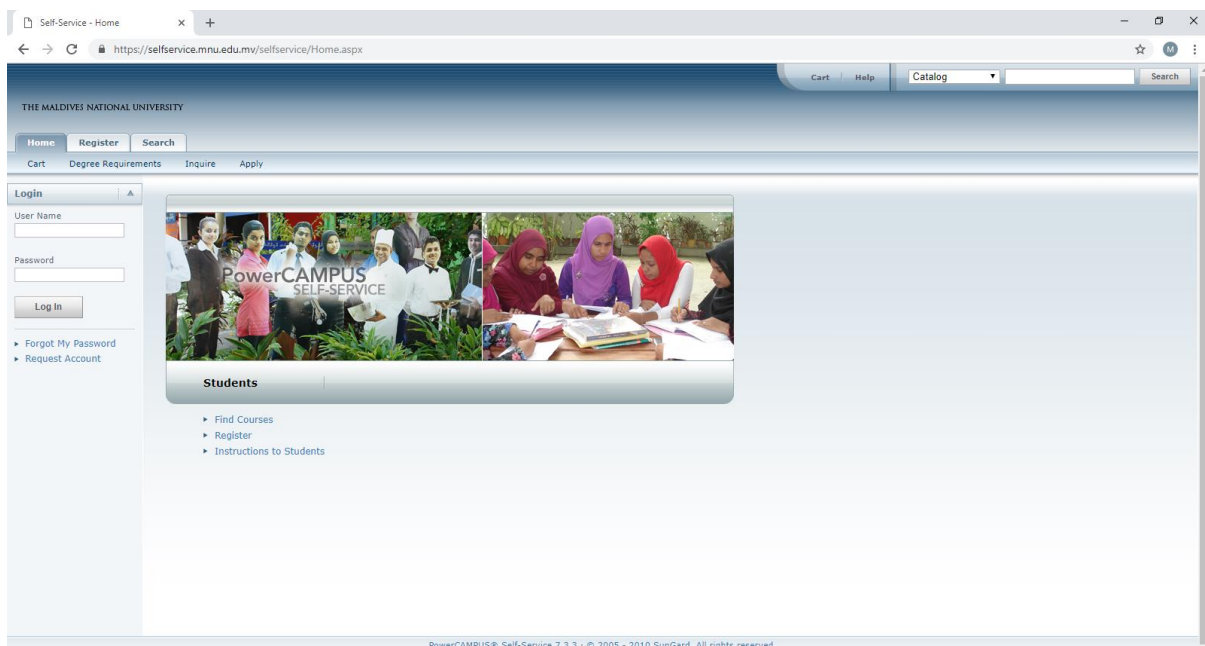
Self-Service - Home ×

https://selfservice.mnu.edu.mv/selfservice/Home.aspx

M

Cart | Help

Catalog

Search

THE MALDIVES NATIONAL UNIVERSITY

Home Register Search

Cart Degree Requirements Inquire Apply

Login

User Name

Password

Log In

Forgot My Password
Request Account

PowerCAMPUS SELF-SERVICE

Students

Find Courses
Register
Instructions to Students

PowerCAMPUS® Self-Service 7.3.2 - © 2005 - 2010 SunGard. All rights reserved.